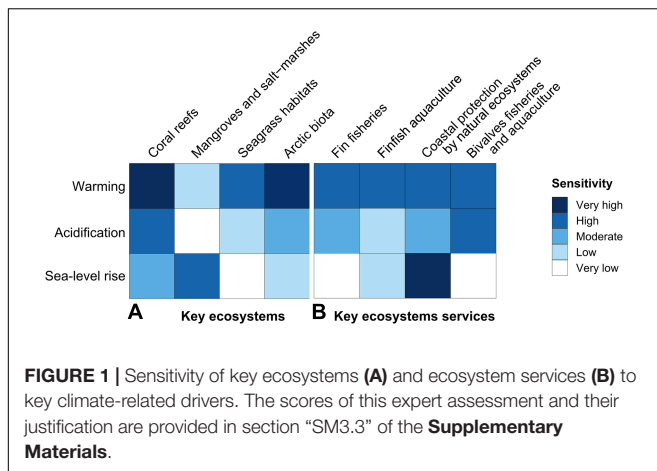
Coral reefs
Mangroves and salt-marshes
Seagrass habitats
Arctic biota
Fin fisheries
Finfish aquaculture
Coastal protection by natural ecosystems
Bivalves fisheries and aquaculture

Warming
Acidification
Sea-level rise

Sensitivity
Very high
High
Moderate
Low
Very low

A Key ecosystems
B Key ecosystems services

FIGURE 1 | Sensitivity of key ecosystems (A) and ecosystem services (B) to key climate-related drivers. The scores of this expert assessment and their justification are provided in section "SM3.3" of the Supplementary Materials.